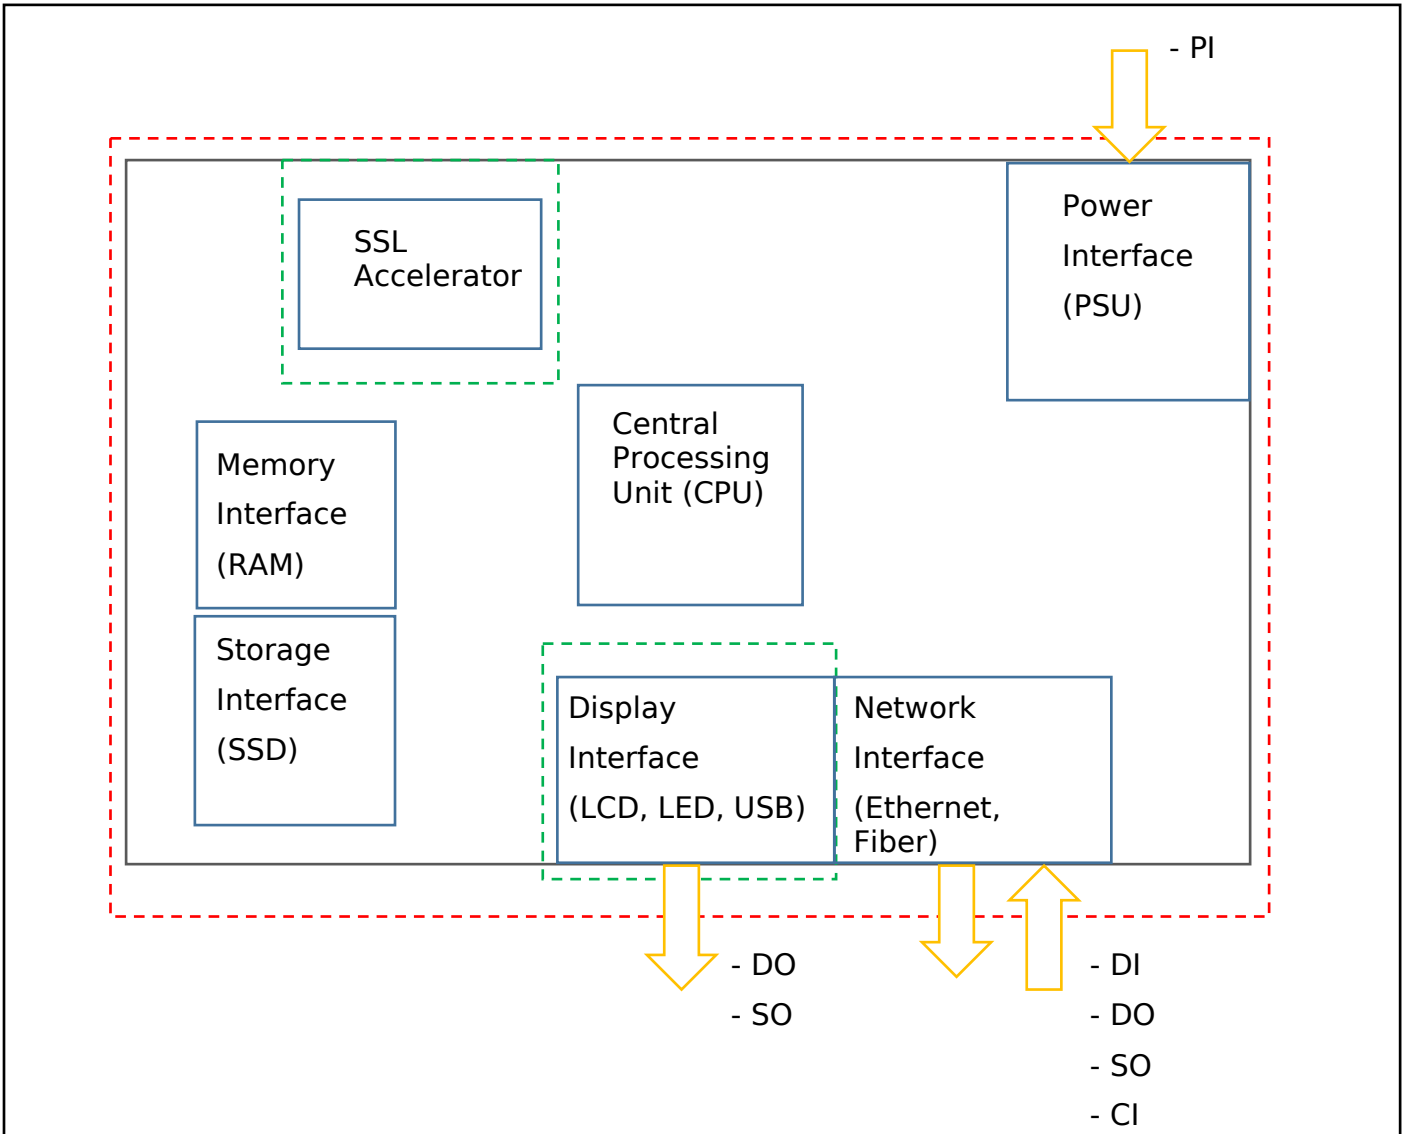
- PI

SSL Accelerator

Power Interface (PSU)

Central Processing Unit (CPU)

Memory Interface (RAM)

Storage Interface (SSD)

Display Interface (LCD, LED, USB)

Network Interface (Ethernet, Fiber)

- DO
- SO

- DI
- DO
- SO
- CI